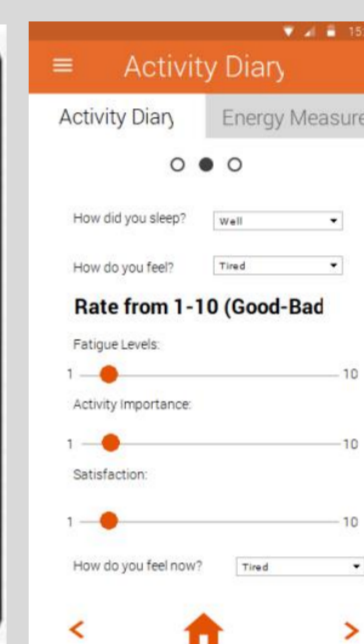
15:

Activity Diary

Activity Diary

Energy Measure

How did you sleep? Well

How do you feel? Tired

Rate from 1-10 (Good-Bad

Fatigue Levels:

1 10

Activity Importance:

1 10

Satisfaction:

1 10

How do you feel now? Tired

<

>